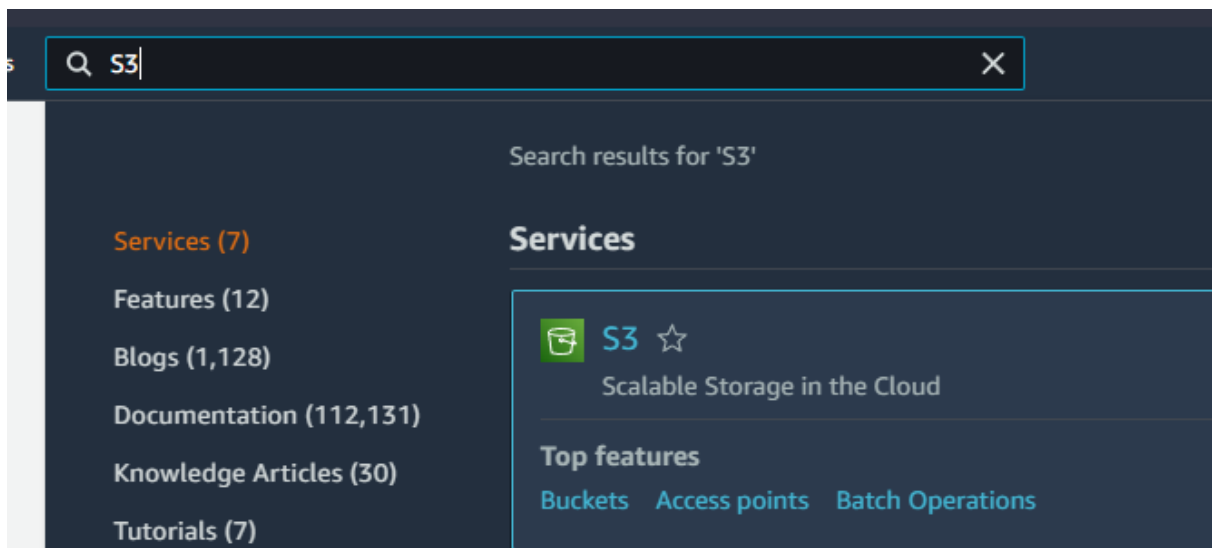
S3

Search results for 'S3'

Services (7)
Features (12)
Blogs (1,128)
Documentation (112,131)
Knowledge Articles (30)
Tutorials (7)

Services

S3 ☆
Scalable Storage in the Cloud

Top features
Buckets Access points Batch Operations